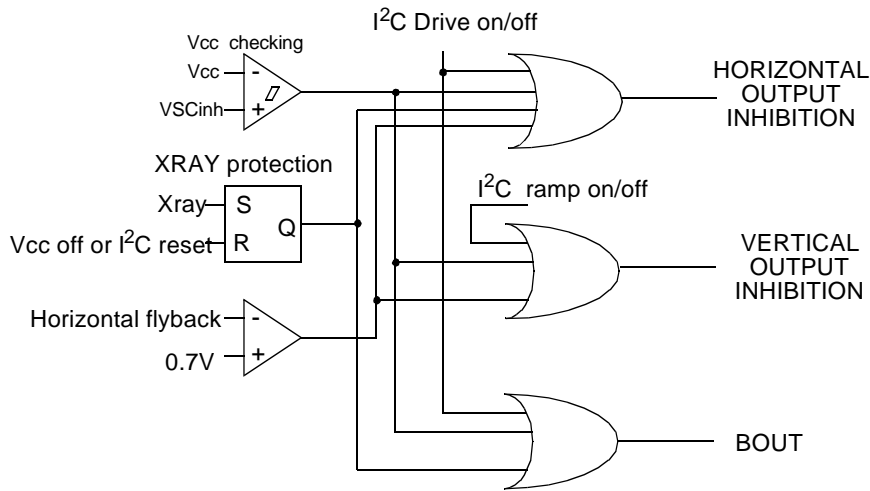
$I^2C$ Drive on/off

Vcc checking

Vcc

-

+

VSCinh

HORIZONTAL OUTPUT INHIBITION

XRAY protection

Xray

S

Q

R

Vcc off or $I^2C$ reset

$I^2C$ ramp on/off

VERTICAL OUTPUT INHIBITION

Horizontal flyback

-

+

0.7V

BOUT